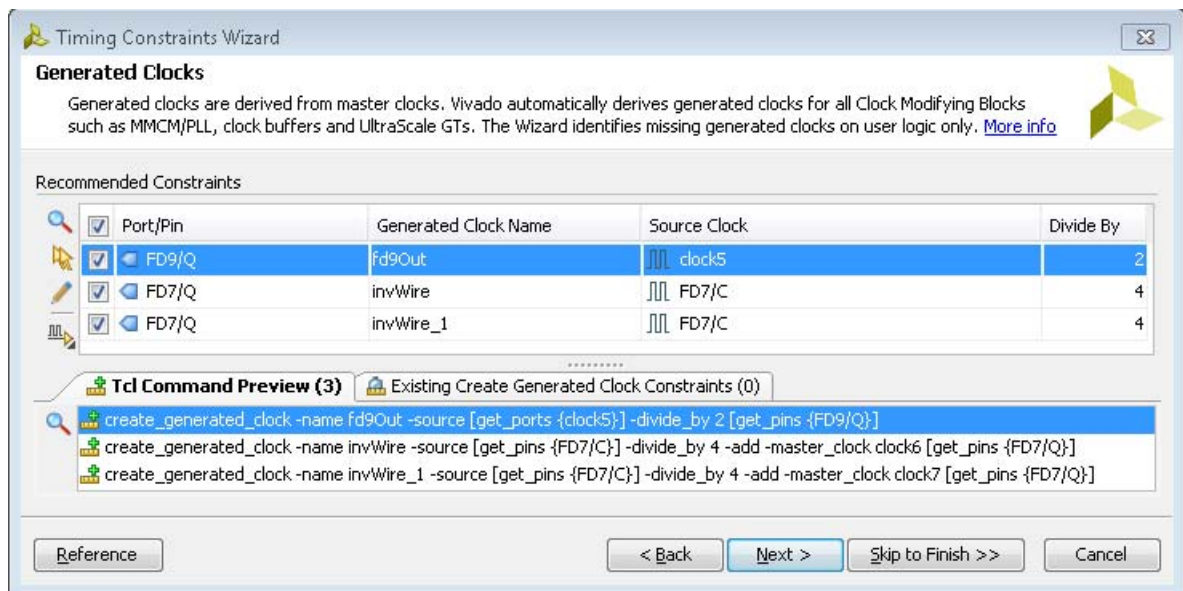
Timing Constraints Wizard

Generated Clocks

Generated clocks are derived from master clocks. Vivado automatically derives generated clocks for all Clock Modifying Blocks such as MMCM/PLL, clock buffers and UltraScale GTs. The Wizard identifies missing generated clocks on user logic only. More info

Recommended Constraints

| Port/Pin | Generated Clock Name | Source Clock | Divide By |
|---|---|---|---|
| FD9/Q | fd9Out | clock5 | 2 |
| FD7/Q | invWire | FD7/C | 4 |
| FD7/Q | invWire_1 | FD7/C | 4 |

Tcl Command Preview (3) | Existing Create Generated Clock Constraints (0)

create_generated_clock -name fd9Out -source [get_ports {clock5}] -divide_by 2 [get_pins {FD9/Q}]
create_generated_clock -name invWire -source [get_pins {FD7/C}] -divide_by 4 -add -master_clock clock6 [get_pins {FD7/Q}]
create_generated_clock -name invWire_1 -source [get_pins {FD7/C}] -divide_by 4 -add -master_clock clock7 [get_pins {FD7/Q}]

Reference | < Back | Next > | Skip to Finish >> | Cancel